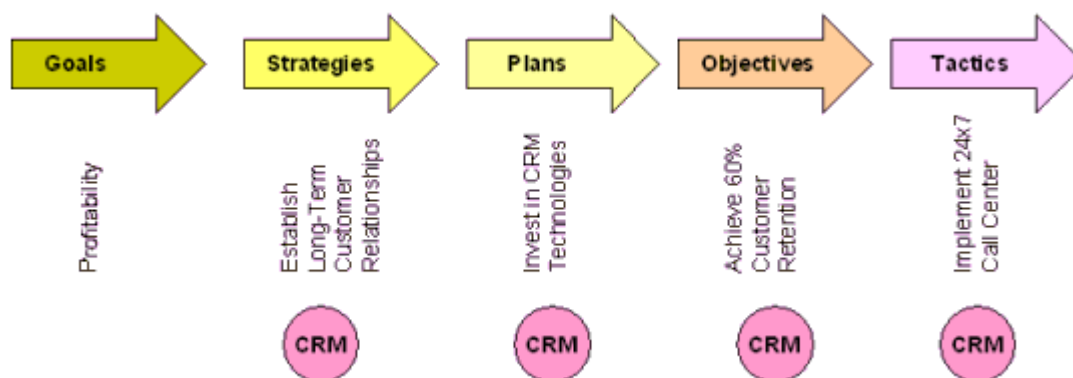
Goals

Profitability

Strategies

Establish Long-Term Customer Relationships

CRM

Plans

Invest in CRM Technologies

CRM

Objectives

Achieve 60% Customer Retention

CRM

Tactics

Implement 24x7 Call Center

CRM